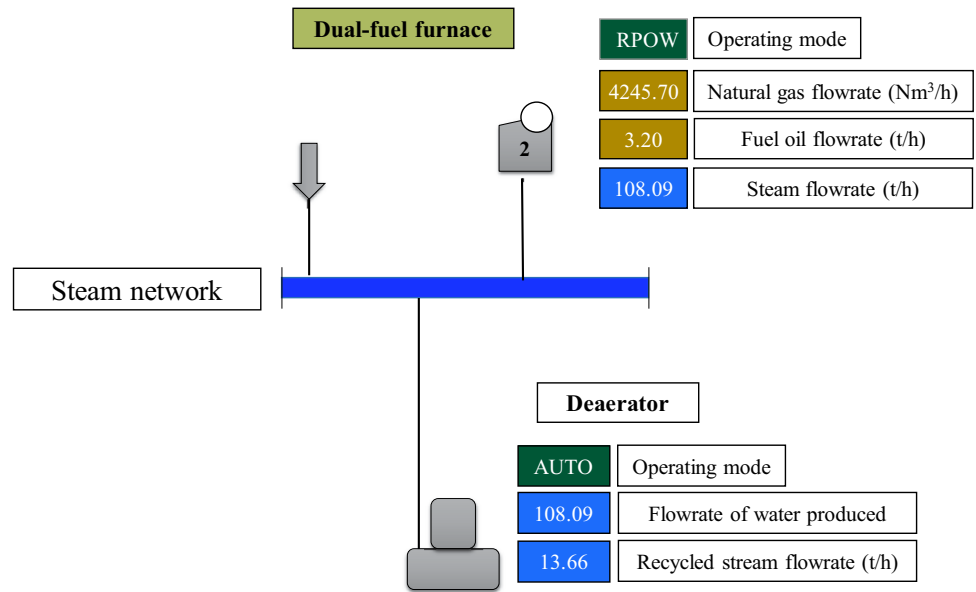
Dual-fuel furnace

| RPOW | Operating mode |
|---|---|
| 4245.70 | Natural gas flowrate (Nm$^3$/h) |
| 3.20 | Fuel oil flowrate (t/h) |
| 108.09 | Steam flowrate (t/h) |

2

Steam network

Deaerator

| AUTO | Operating mode |
|---|---|
| 108.09 | Flowrate of water produced |
| 13.66 | Recycled stream flowrate (t/h) |